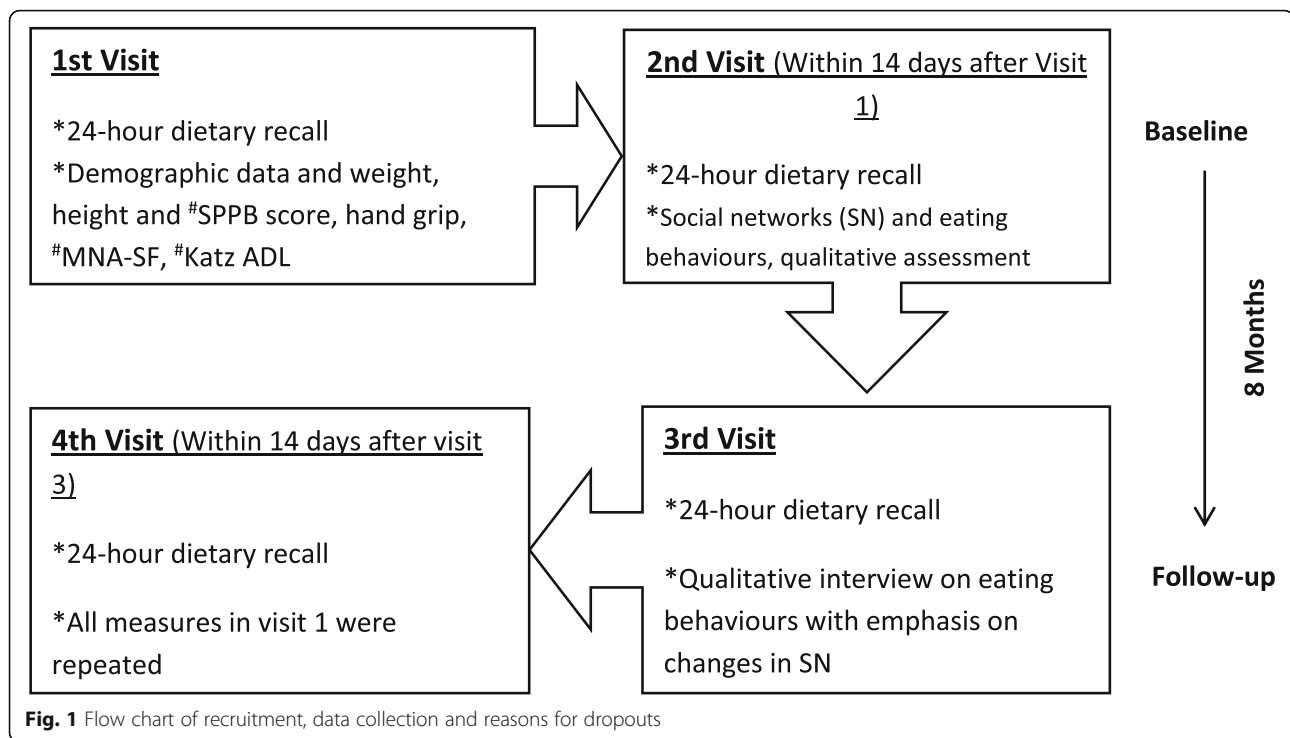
1st Visit

*24-hour dietary recall

*Demographic data and weight, height and $^{\#}$SPPB score, hand grip, $^{\#}$MNA-SF, $^{\#}$Katz ADL

2nd Visit (Within 14 days after Visit 1)

*24-hour dietary recall

*Social networks (SN) and eating behaviours, qualitative assessment

Baseline

8 Months

Follow-up

4th Visit (Within 14 days after visit 3)

*24-hour dietary recall

*All measures in visit 1 were repeated

3rd Visit

*24-hour dietary recall

*Qualitative interview on eating behaviours with emphasis on changes in SN

Fig. 1 Flow chart of recruitment, data collection and reasons for dropouts